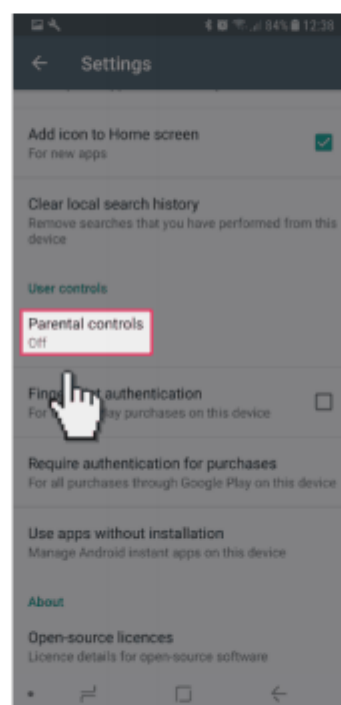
84% 12:38

Settings

Add icon to Home screen
For new apps

Clear local search history
Remove searches that you have performed from this device

User controls

Parental controls
Off

Fing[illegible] authentication
For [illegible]ay purchases on this device

Require authentication for purchases
For all purchases through Google Play on this device

Use apps without installation
Manage Android instant apps on this device

About

Open-source licences
Licence details for open-source software